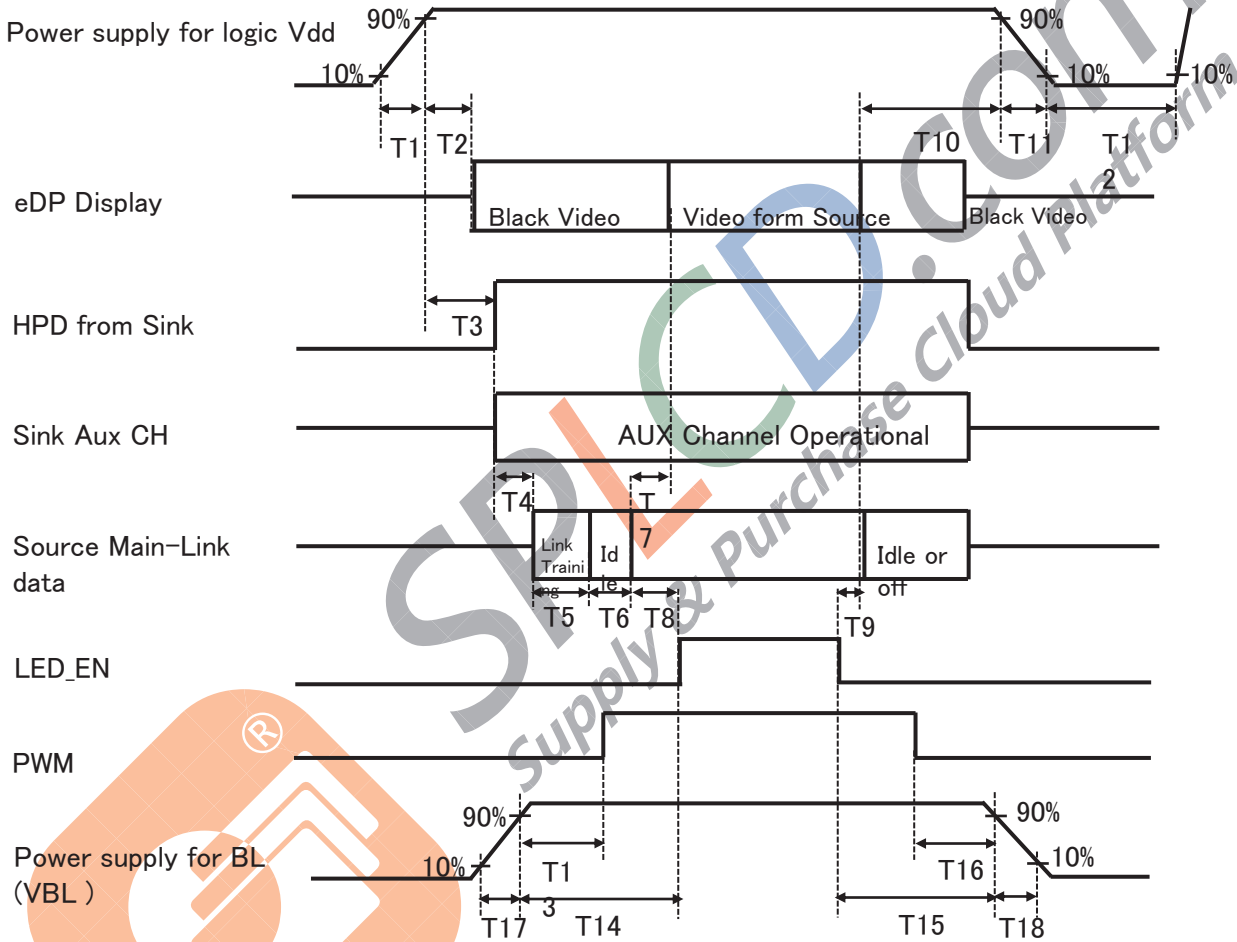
Power supply for logic Vdd
90%
10%
90%
10%
10%
T1
T2
T10
T11
T1 2

eDP Display
Black Video
Video form Source
Black Video

HPD from Sink
T3

Sink Aux CH
AUX Channel Operational

T4
T 7

Source Main-Link data
Link Training
Id le
Idle or off
T5
T6
T8
T9

LED_EN

PWM

Power supply for BL (VBL )
90%
10%
90%
10%
T1 3
T16
T17
T14
T15
T18

SPLCD.com
Supply & Purchase Cloud Platform
®